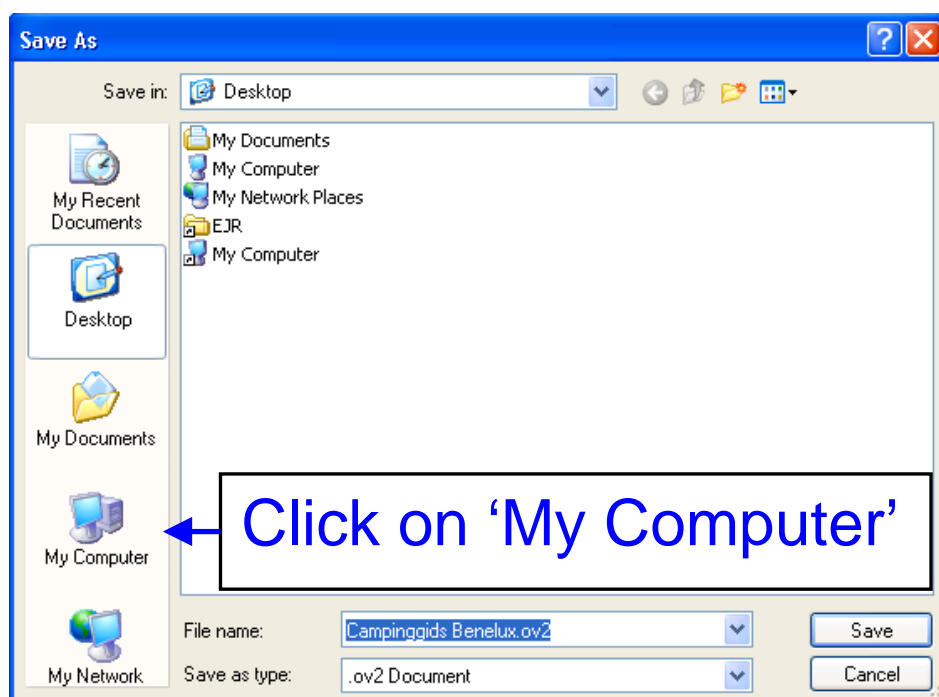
Save As

Save in: Desktop

My Recent Documents

Desktop

My Documents

My Computer

My Network

My Documents
My Computer
My Network Places
EJR
My Computer

Click on ‘My Computer’

File name: Campinggids Benelux.ov2

Save as type: .ov2 Document

Save

Cancel